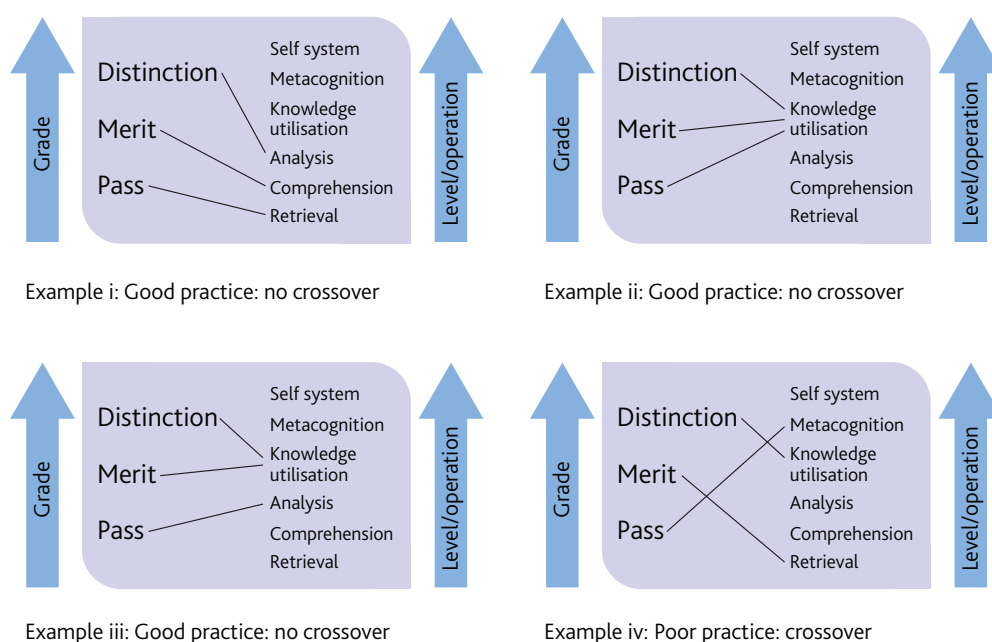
Grade

Distinction

Merit

Pass

Self system
Metacognition
Knowledge utilisation
Analysis
Comprehension
Retrieval

Level/operation

Example i: Good practice: no crossover

Grade

Distinction

Merit

Pass

Self system
Metacognition
Knowledge utilisation
Analysis
Comprehension
Retrieval

Level/operation

Example ii: Good practice: no crossover

Grade

Distinction

Merit

Pass

Self system
Metacognition
Knowledge utilisation
Analysis
Comprehension
Retrieval

Level/operation

Example iii: Good practice: no crossover

Grade

Distinction

Merit

Pass

Self system
Metacognition
Knowledge utilisation
Analysis
Comprehension
Retrieval

Level/operation

Example iv: Poor practice: crossover